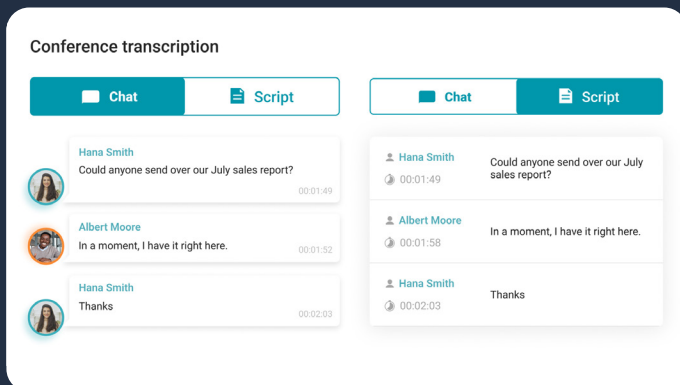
Conference transcription

Chat
Script

Hana Smith
Could anyone send over our July sales report?
00:01:49

Albert Moore
In a moment, I have it right here.
00:01:52

Hana Smith
Thanks
00:02:03

Chat
Script

Hana Smith
00:01:49
Could anyone send over our July sales report?

Albert Moore
00:01:58
In a moment, I have it right here.

Hana Smith
00:02:03
Thanks